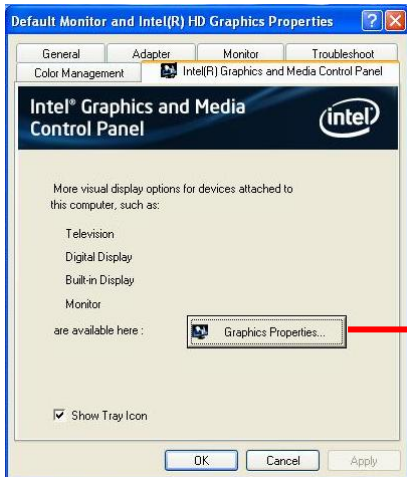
Default Monitor and Intel(R) HD Graphics Properties

?

General

Adapter

Monitor

Troubleshoot

Color Management

Intel(R) Graphics and Media Control Panel

Intel® Graphics and Media Control Panel

intel

More visual display options for devices attached to this computer, such as:

Television

Digital Display

Built-in Display

Monitor

are available here :

Graphics Properties...

Show Tray Icon

OK

Cancel

Apply